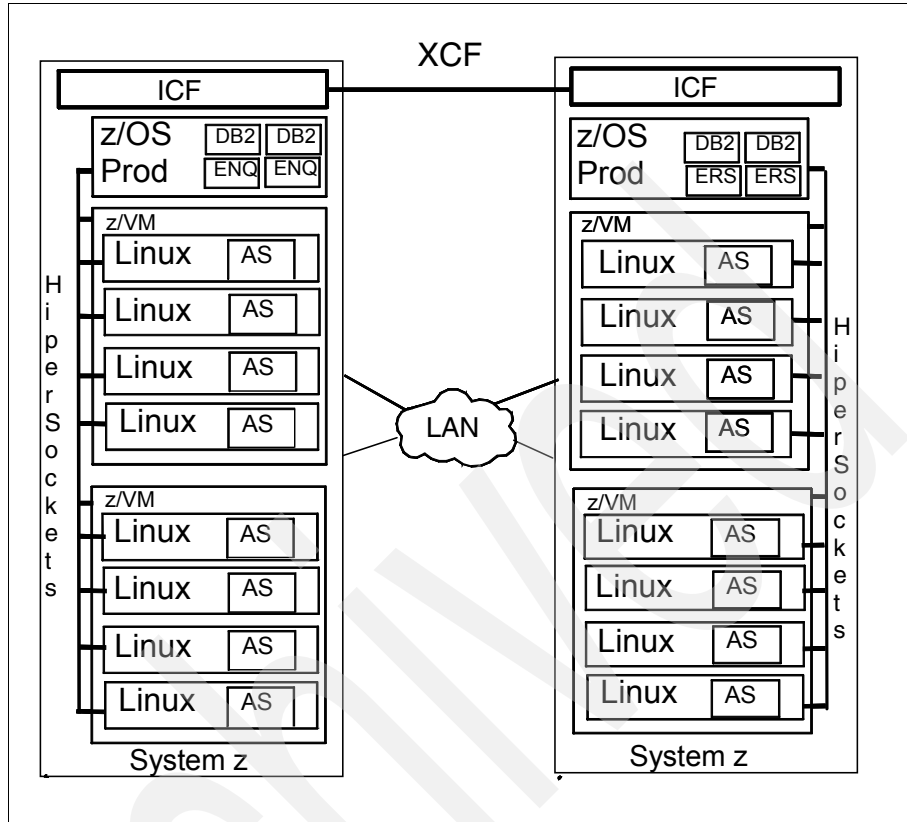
XCF

ICF

z/OS
Prod

DB2 DB2
ENQ ENQ

z/VM

Linux AS
Linux AS
Linux AS
Linux AS

H
i
p
e
r
S
o
c
k
e
t
s

z/VM

Linux AS
Linux AS
Linux AS
Linux AS

System z

LAN

ICF

z/OS
Prod

DB2 DB2
ERS ERS

z/VM

Linux AS
Linux AS
Linux AS
Linux AS

H
i
p
e
r
S
o
c
k
e
t
s

z/VM

Linux AS
Linux AS
Linux AS
Linux AS

System z